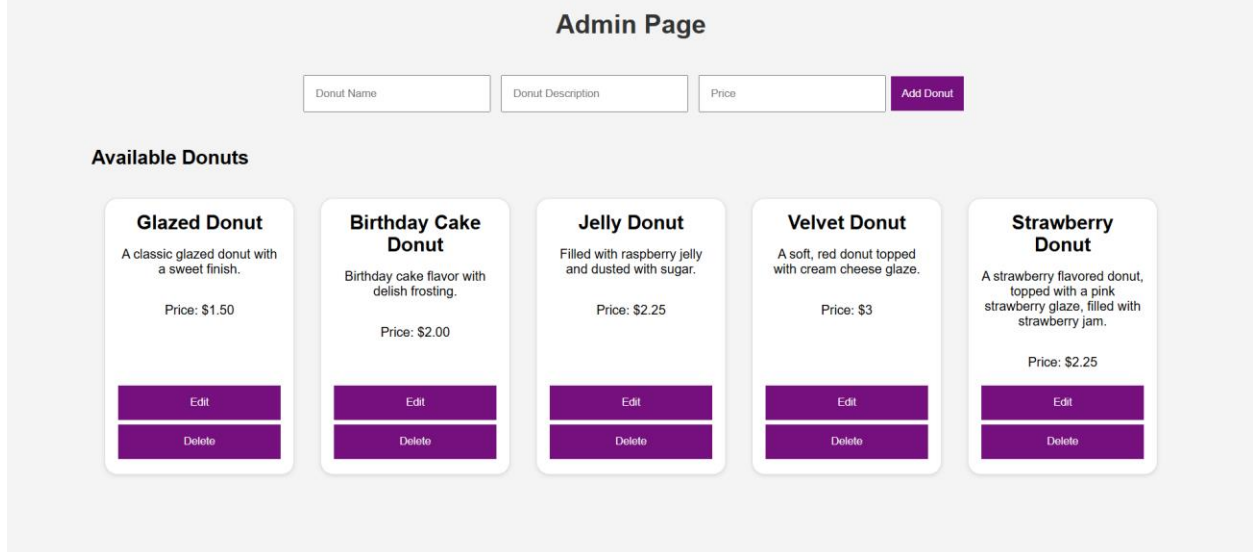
Admin Page

Donut Name

Donut Description

Price

Add Donut

Available Donuts

Glazed Donut

A classic glazed donut with a sweet finish.

Price: $1.50

Edit

Delete

Birthday Cake Donut

Birthday cake flavor with delish frosting.

Price: $2.00

Edit

Delete

Jelly Donut

Filled with raspberry jelly and dusted with sugar.

Price: $2.25

Edit

Delete

Velvet Donut

A soft, red donut topped with cream cheese glaze.

Price: $3

Edit

Delete

Strawberry Donut

A strawberry flavored donut, topped with a pink strawberry glaze, filled with strawberry jam.

Price: $2.25

Edit

Delete